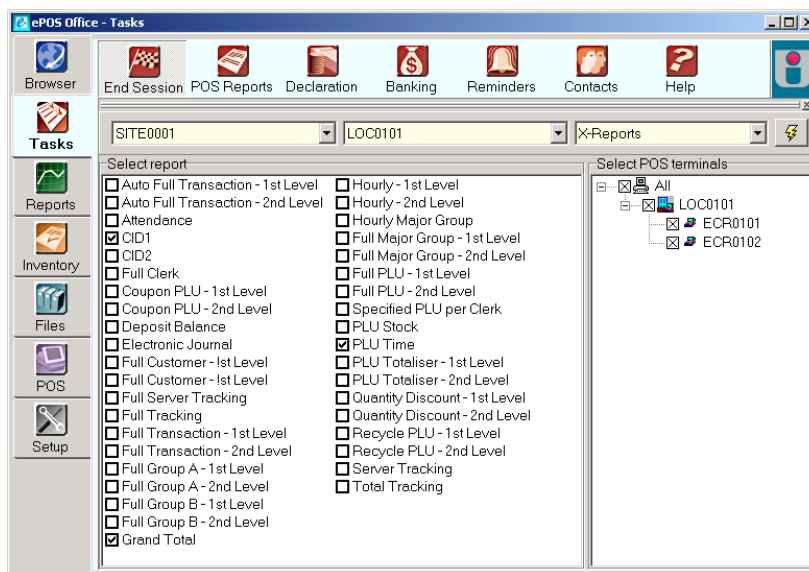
ePOS Office - Tasks

Browser
Tasks
Reports
Inventory
Files
POS
Setup

End Session
POS Reports
Declaration
Banking
Reminders
Contacts
Help

SITE0001
LOC0101
X-Reports

Select report

Auto Full Transaction - 1st Level
Auto Full Transaction - 2nd Level
Attendance
CID1
CID2
Full Clerk
Coupon PLU - 1st Level
Coupon PLU - 2nd Level
Deposit Balance
Electronic Journal
Full Customer - !st Level
Full Customer - !st Level
Full Server Tracking
Full Tracking
Full Transaction - 1st Level
Full Transaction - 2nd Level
Full Group A - 1st Level
Full Group A - 2nd Level
Full Group B - 1st Level
Full Group B - 2nd Level
Grand Total

Hourly - 1st Level
Hourly - 2nd Level
Hourly Major Group
Full Major Group - 1st Level
Full Major Group - 2nd Level
Full PLU - 1st Level
Full PLU - 2nd Level
Specified PLU per Clerk
PLU Stock
PLU Time
PLU Totaliser - 1st Level
PLU Totaliser - 2nd Level
Quantity Discount - 1st Level
Quantity Discount - 2nd Level
Recycle PLU - 1st Level
Recycle PLU - 2nd Level
Server Tracking
Total Tracking

Select POS terminals
All
LOC0101
ECR0101
ECR0102